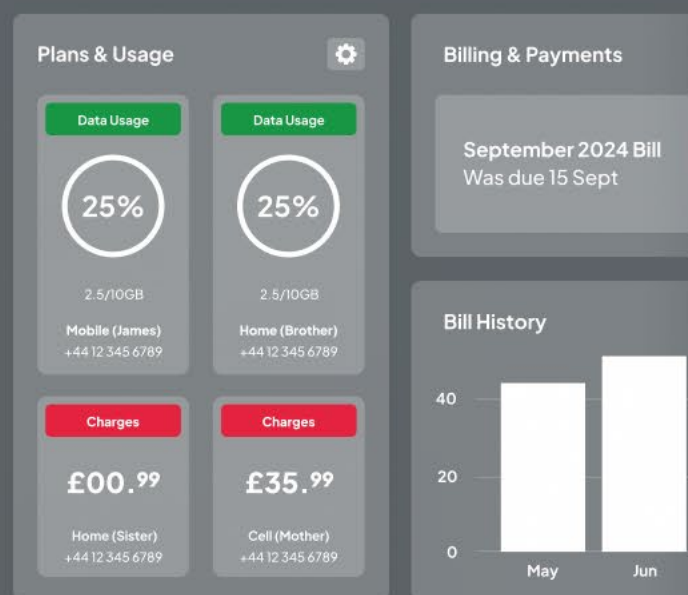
Plans & Usage

Data Usage
25%
2.5/10GB
Mobile (James)
+44 12 345 6789

Data Usage
25%
2.5/10GB
Home (Brother)
+44 12 345 6789

Charges
£00.$^{99}$
Home (Sister)
+44 12 345 6789

Charges
£35.$^{99}$
Cell (Mother)
+44 12 345 6789

Billing & Payments

September 2024 Bill
Was due 15 Sept

Bill History

40
20
0
May
Jun